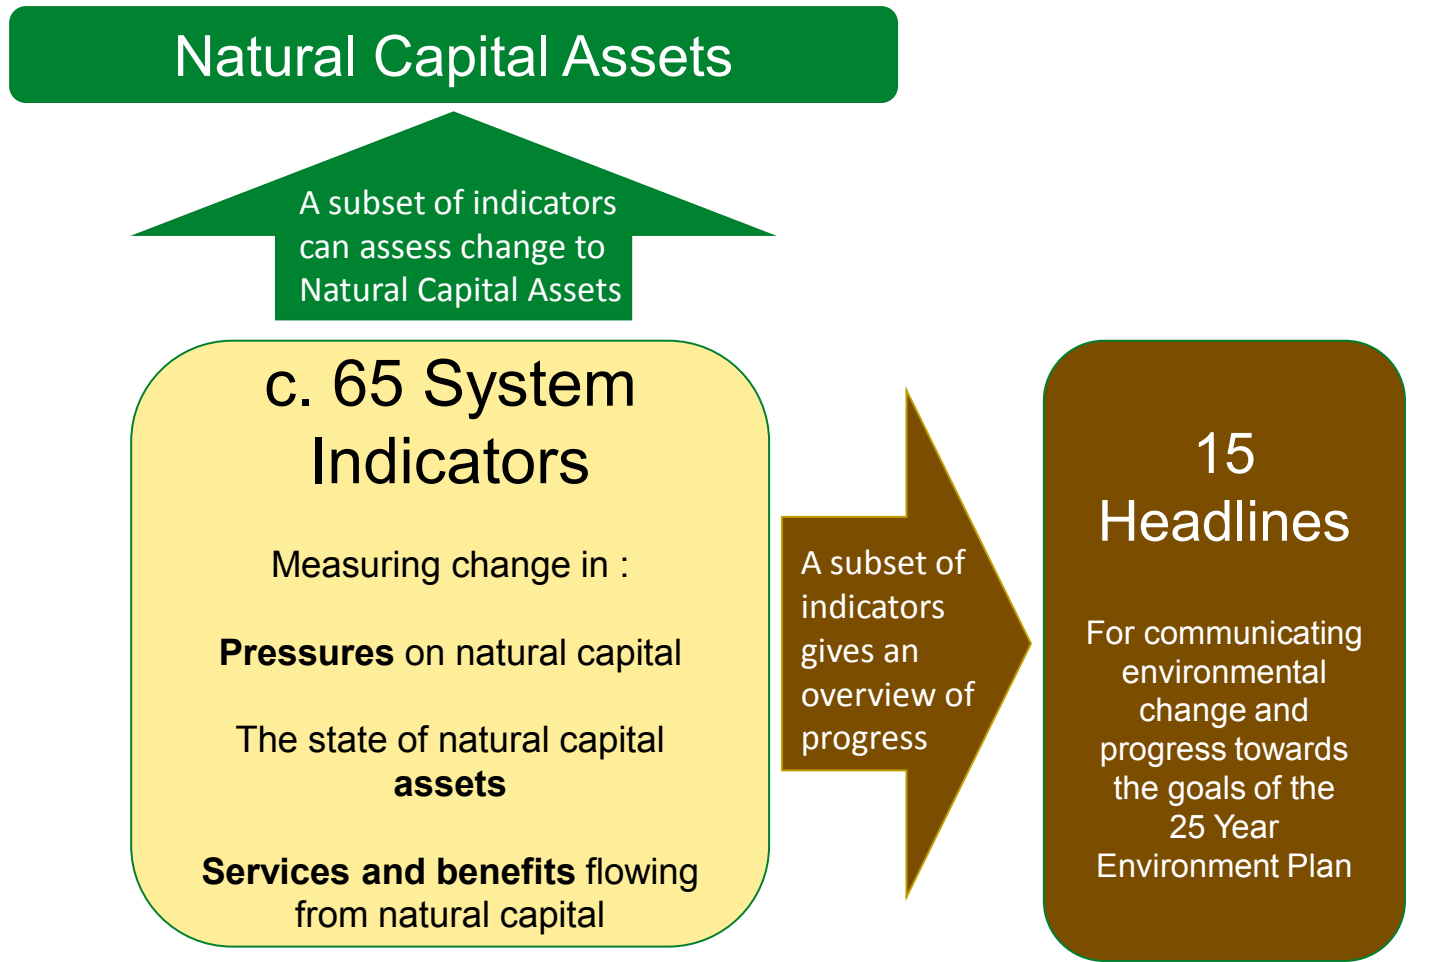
Natural Capital Assets

A subset of indicators can assess change to Natural Capital Assets

c. 65 System Indicators

Measuring change in :

**Pressures** on natural capital

The state of natural capital **assets**

**Services and benefits** flowing from natural capital

A subset of indicators gives an overview of progress

15 Headlines

For communicating environmental change and progress towards the goals of the 25 Year Environment Plan